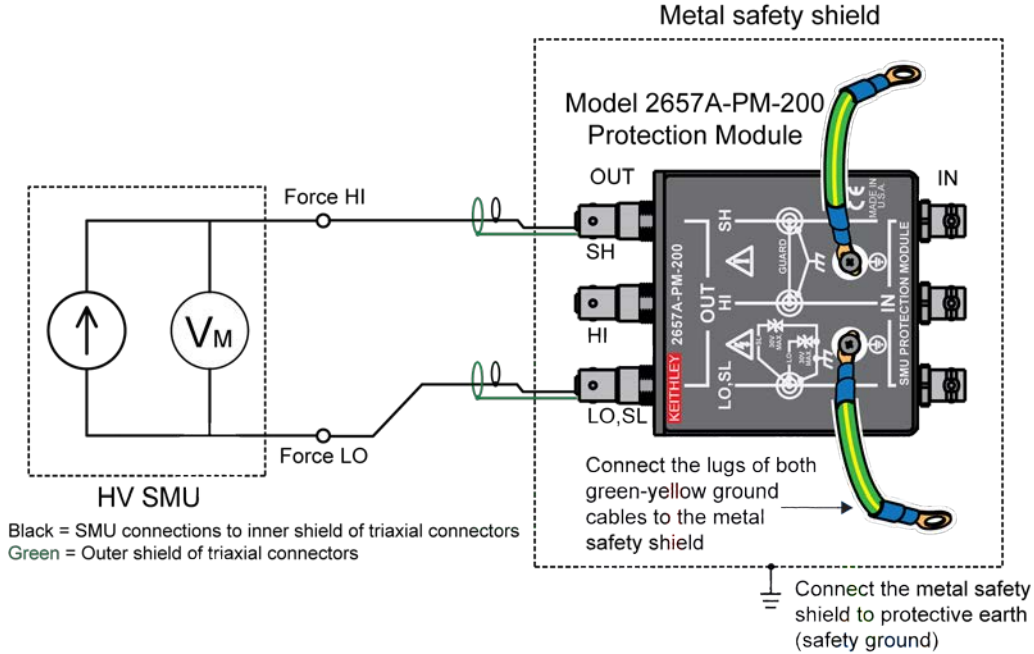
Metal safety shield

Model 2657A-PM-200 Protection Module

OUT

IN

Force HI

SH

HI

LO,SL

Force LO

$V_M$

HV SMU

2657A-PM-200

KEITHLEY

OUT

SH

HI

LO,SL

GUARD

IN

SMU PROTECTION MODULE

CE

MADE IN U.S.A.

Connect the lugs of both green-yellow ground cables to the metal safety shield

Black = SMU connections to inner shield of triaxial connectors
Green = Outer shield of triaxial connectors

Connect the metal safety shield to protective earth (safety ground)